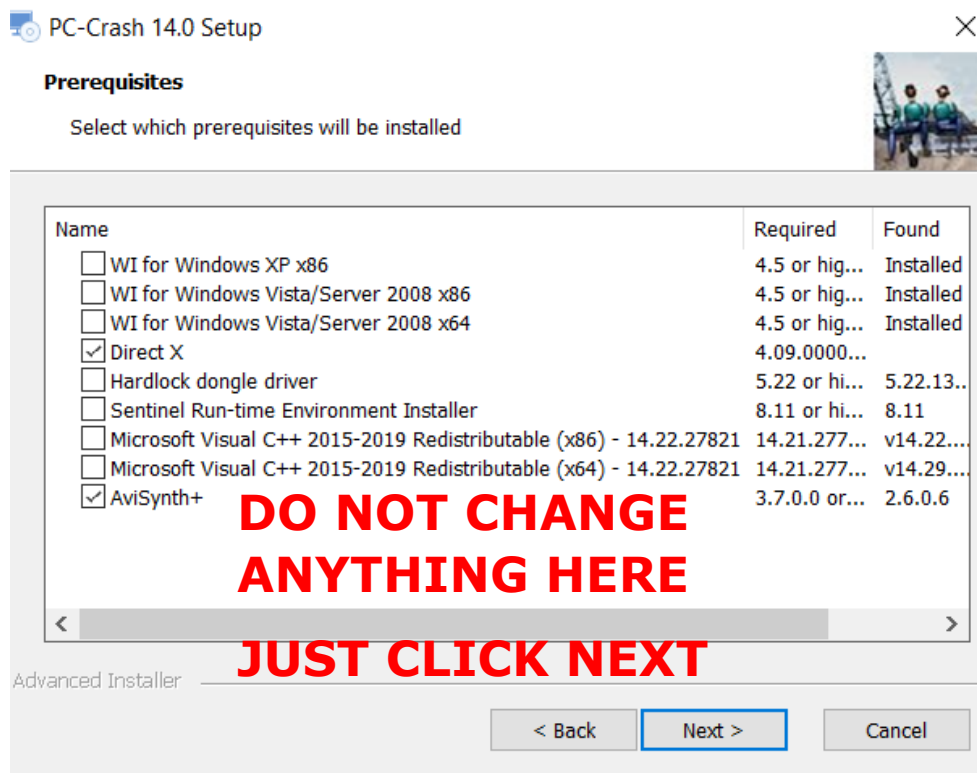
PC-Crash 14.0 Setup

Prerequisites

Select which prerequisites will be installed

| Name | Required | Found |
|---|---|---|
| WI for Windows XP x86 | 4.5 or hig... | Installed |
| WI for Windows Vista/Server 2008 x86 | 4.5 or hig... | Installed |
| WI for Windows Vista/Server 2008 x64 | 4.5 or hig... | Installed |
| Direct X | 4.09.0000... | |
| Hardlock dongle driver | 5.22 or hi... | 5.22.13... |
| Sentinel Run-time Environment Installer | 8.11 or hi... | 8.11 |
| Microsoft Visual C++ 2015-2019 Redistributable (x86) - 14.22.27821 | 14.21.277... | v14.22.... |
| Microsoft Visual C++ 2015-2019 Redistributable (x64) - 14.22.27821 | 14.21.277... | v14.29.... |
| AviSynth+ | 3.7.0.0 or... | 2.6.0.6 |

DO NOT CHANGE ANYTHING HERE

JUST CLICK NEXT

Advanced Installer

< Back Next > Cancel